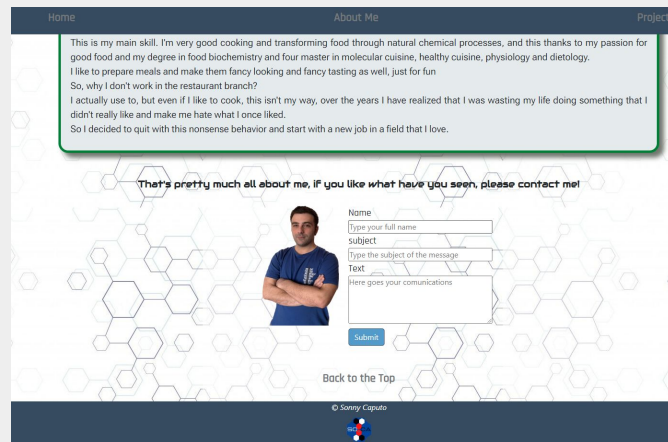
Home
About Me
Project

This is my main skill. I'm very good cooking and transforming food through natural chemical processes, and this thanks to my passion for good food and my degree in food biochemistry and four master in molecular cuisine, healthy cuisine, physiology and dietology.
I like to prepare meals and make them fancy looking and fancy tasting as well, just for fun
So, why I don't work in the restaurant branch?
I actually use to, but even if I like to cook, this isn't my way, over the years I have realized that I was wasting my life doing something that I didn't really like and make me hate what I once liked.
So I decided to quit with this nonsense behavior and start with a new job in a field that I love.

That's pretty much all about me, if you like what have you seen, please contact me!

Name
Type your full name
subject
Type the subject of the message
Text
Here goes your comunications
Submit

Back to the Top

© Sonny Caputo